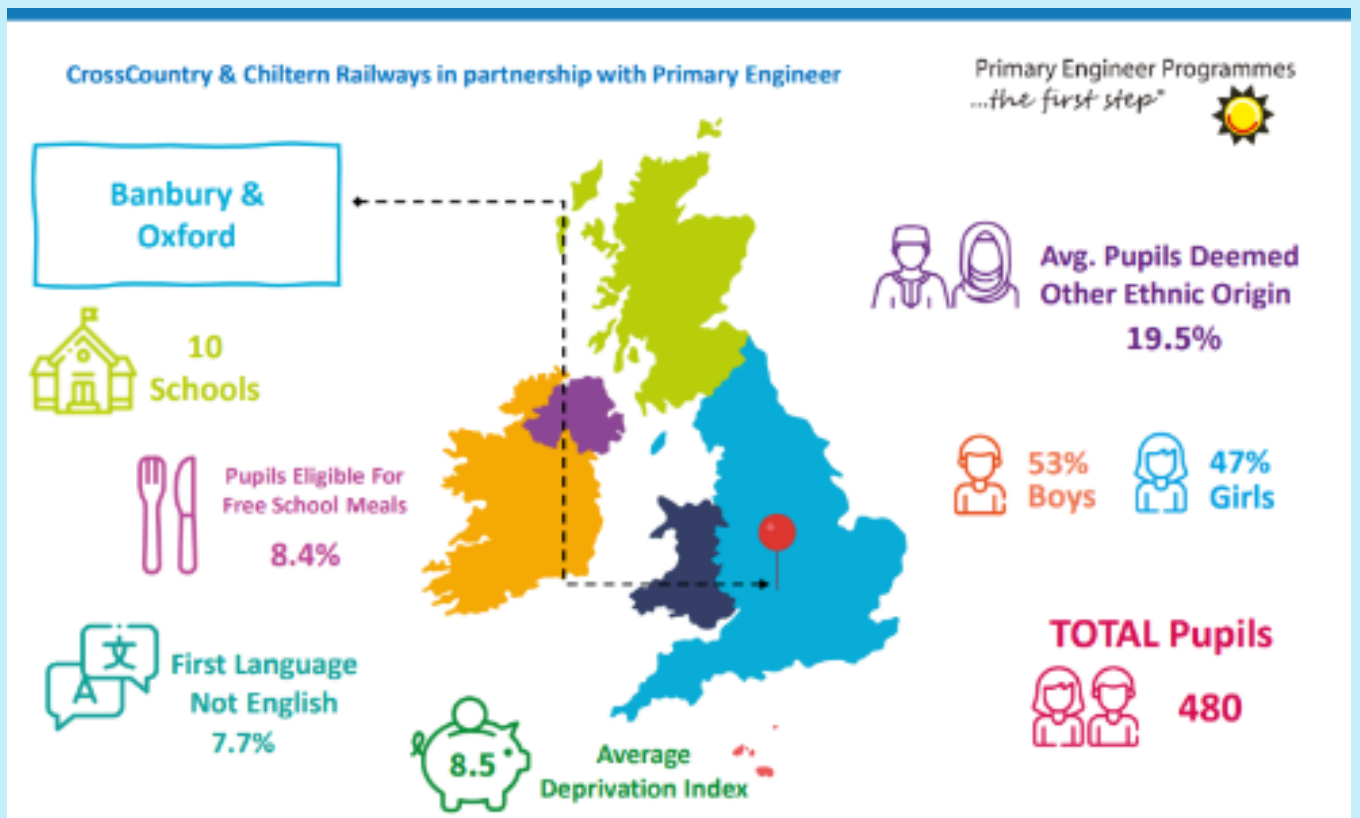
CrossCountry & Chiltern Railways in partnership with Primary Engineer

Primary Engineer Programmes
...the first step®

Banbury & Oxford

10 Schools

Pupils Eligible For Free School Meals
8.4%

文
A
First Language Not English
7.7%

8.5
Average Deprivation Index

Avg. Pupils Deemed Other Ethnic Origin
19.5%

53% Boys

47% Girls

TOTAL Pupils
480